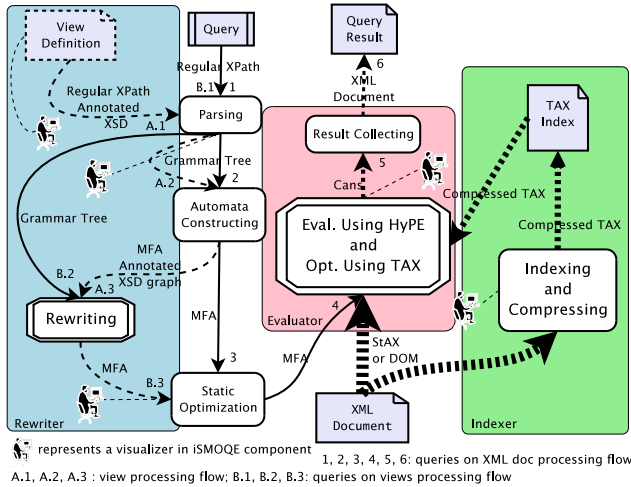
View Definition

Query

Query Result

Regular XPath

B.1 1

6

XML Document

TAX Index

Regular XPath Annotated XSD

A.1

Parsing

Result Collecting

Grammar Tree

2

A.2

5

Cans

Compressed TAX

Grammar Tree

Automata Constructing

Eval. Using HyPE and Opt. Using TAX

Compressed TAX

MFA Annotated XSD graph

B.2

A.3

Indexing and Compressing

Rewriting

MFA

4

Evaluator

StAX or DOM

MFA

3

MFA

B.3

Static Optimization

XML Document

Rewriter

Indexer

represents a visualizer in iSMOQE component

1, 2, 3, 4, 5, 6: queries on XML doc processing flow

A.1, A.2, A.3 : view processing flow; B.1, B.2, B.3: queries on views processing flow